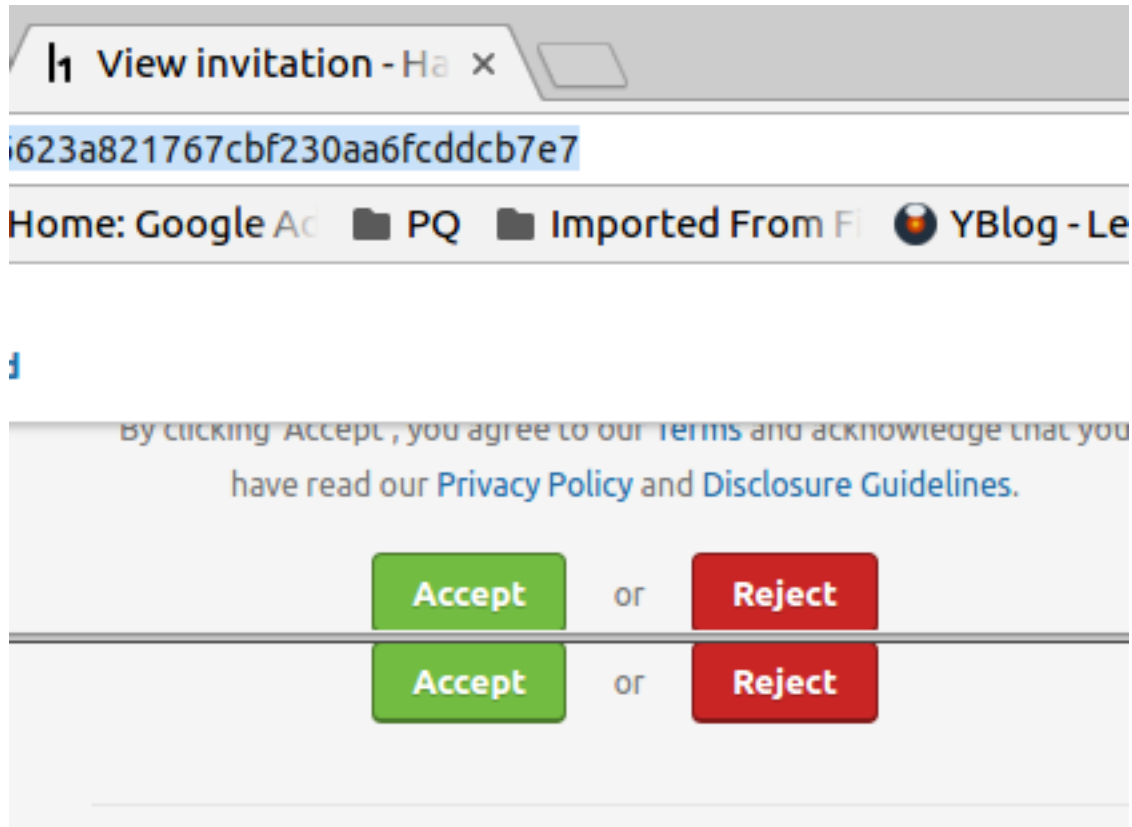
View invitation - Ha ×

623a821767cbf230aa6fcddcb7e7

Home: Google Ac PQ Imported From Fi YBlog - Le

d

By clicking 'Accept', you agree to our Terms and acknowledge that you have read our Privacy Policy and Disclosure Guidelines.

Accept or Reject

Accept or Reject